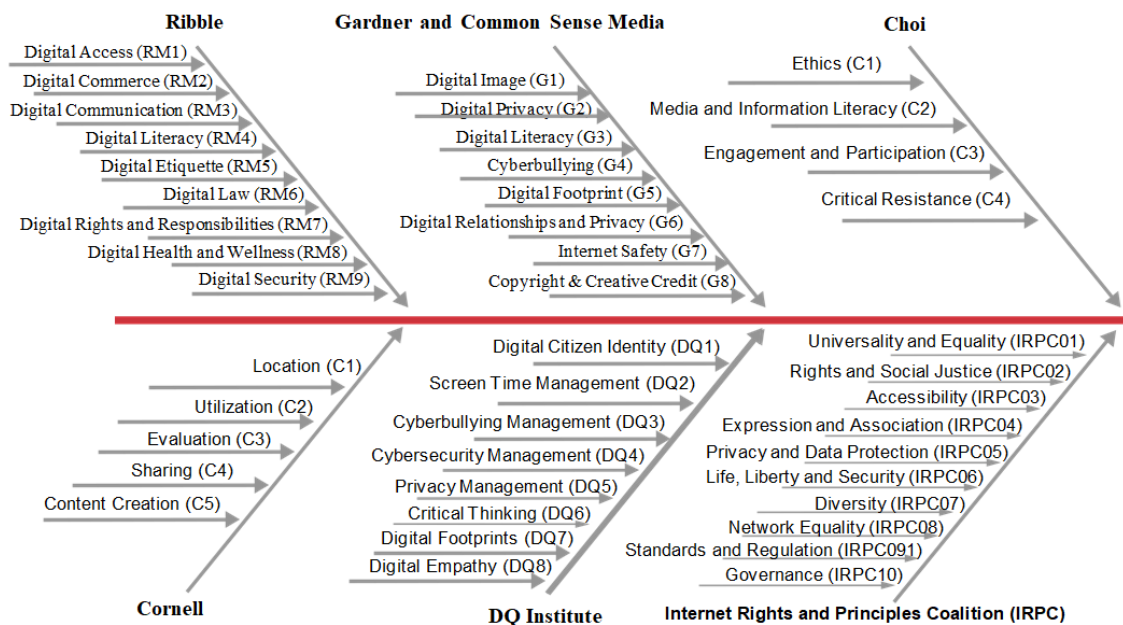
Ribble

Digital Access (RM1)
Digital Commerce (RM2)
Digital Communication (RM3)
Digital Literacy (RM4)
Digital Etiquette (RM5)
Digital Law (RM6)
Digital Rights and Responsibilities (RM7)
Digital Health and Wellness (RM8)
Digital Security (RM9)

Gardner and Common Sense Media

Digital Image (G1)
Digital Privacy (G2)
Digital Literacy (G3)
Cyberbullying (G4)
Digital Footprint (G5)
Digital Relationships and Privacy (G6)
Internet Safety (G7)
Copyright & Creative Credit (G8)

Choi

Ethics (C1)
Media and Information Literacy (C2)
Engagement and Participation (C3)
Critical Resistance (C4)

Location (C1)
Utilization (C2)
Evaluation (C3)
Sharing (C4)
Content Creation (C5)

Cornell

Digital Citizen Identity (DQ1)
Screen Time Management (DQ2)
Cyberbullying Management (DQ3)
Cybersecurity Management (DQ4)
Privacy Management (DQ5)
Critical Thinking (DQ6)
Digital Footprints (DQ7)
Digital Empathy (DQ8)

DQ Institute

Universality and Equality (IRPC01)
Rights and Social Justice (IRPC02)
Accessibility (IRPC03)
Expression and Association (IRPC04)
Privacy and Data Protection (IRPC05)
Life, Liberty and Security (IRPC06)
Diversity (IRPC07)
Network Equality (IRPC08)
Standards and Regulation (IRPC091)
Governance (IRPC10)

Internet Rights and Principles Coalition (IRPC)